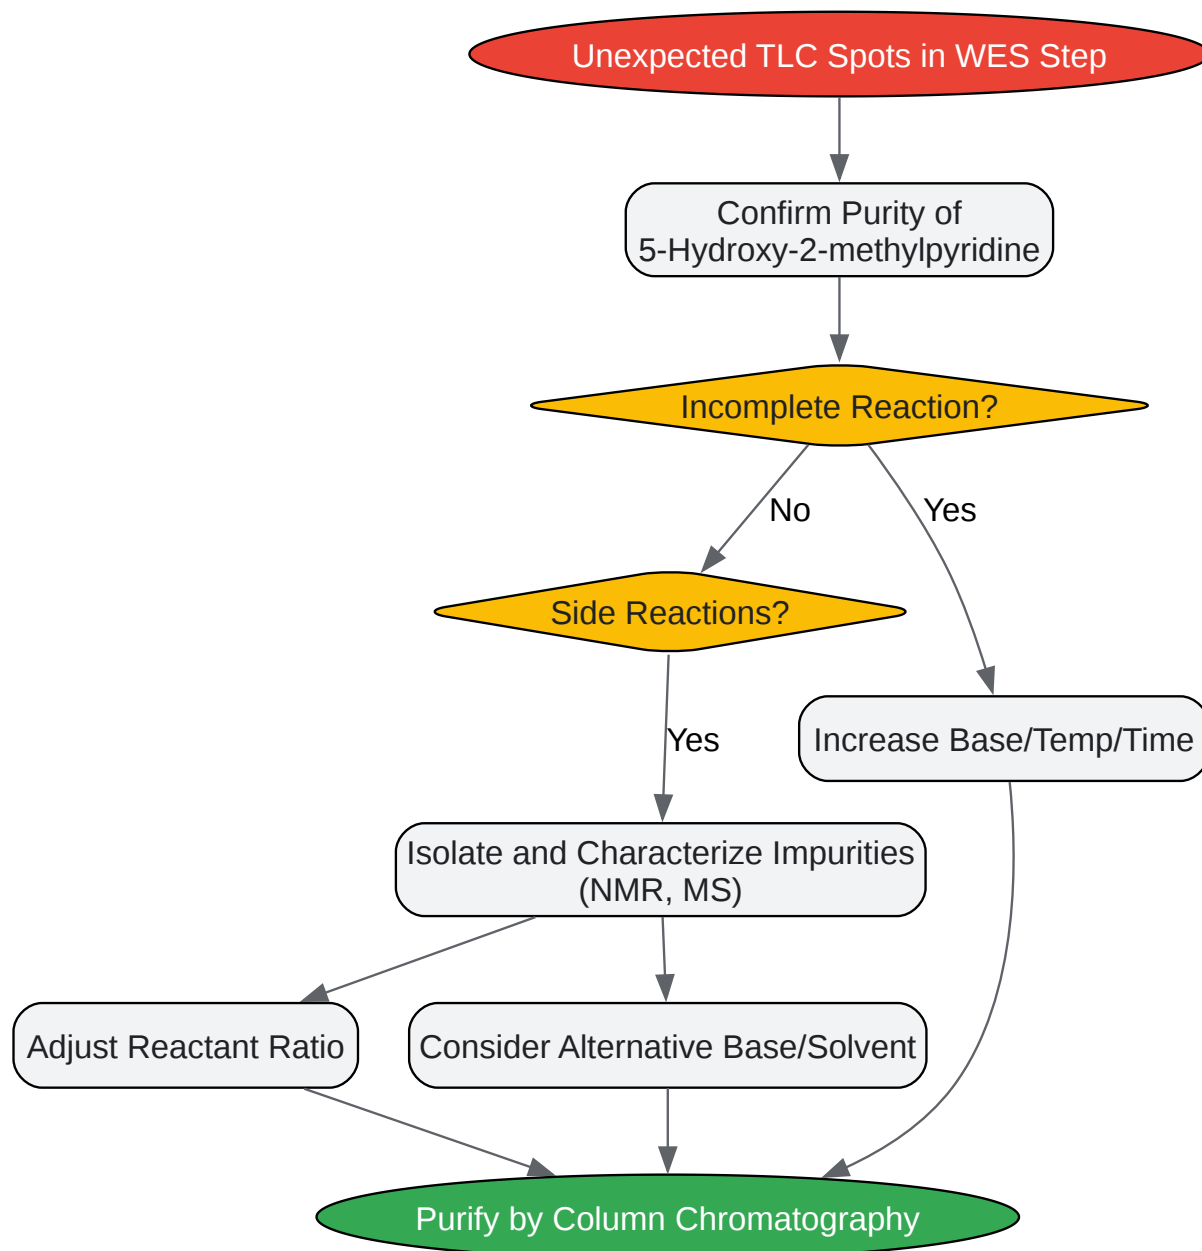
Unexpected TLC Spots in WES Step

Confirm Purity of 5-Hydroxy-2-methylpyridine

Incomplete Reaction?

No

Yes

Side Reactions?

Yes

Increase Base/Temp/Time

Isolate and Characterize Impurities (NMR, MS)

Adjust Reactant Ratio

Consider Alternative Base/Solvent

Purify by Column Chromatography